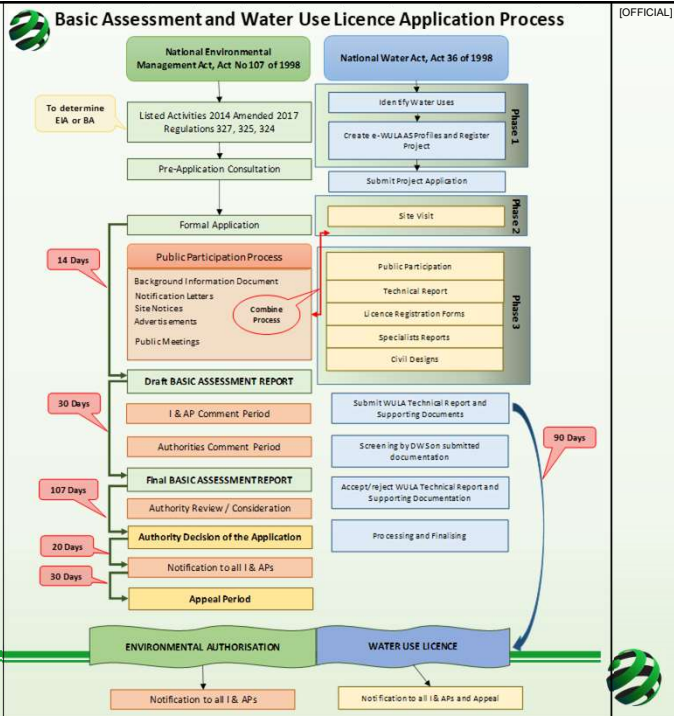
Basic Assessment and Water Use Licence Application Process

[OFFICIAL]

National Environmental Management Act, Act No 107 of 1998

National Water Act, Act 36 of 1998

To determine EIA or BA

Listed Activities 2014 Amended 2017 Regulations 327, 325, 324

Identify Water Uses

Create e-WULAAS Profiles and Register Project

Phase 1

Pre-Application Consultation

Submit Project Application

Formal Application

Site Visit

Phase 2

14 Days

Public Participation Process

Background Information Document
Notification Letters
Site Notices
Advertisements

Combine Process

Public Meetings

Public Participation

Technical Report

Licence Registration Forms

Specialists Reports

Civil Designs

Phase 3

Draft BASIC ASSESSMENT REPORT

30 Days

I & AP Comment Period

Submit WULA Technical Report and Supporting Documents

Authorities Comment Period

Screening by DWS on submitted documentation

90 Days

Final BASIC ASSESSMENT REPORT

107 Days

Accept/reject WULA Technical Report and Supporting Documentation

Authority Review / Consideration

Authority Decision of the Application

Processing and Finalising

20 Days

Notification to all I & APs

30 Days

Appeal Period

ENVIRONMENTAL AUTHORISATION

WATER USE LICENCE

Notification to all I & APs

Notification to all I & APs and Appeal